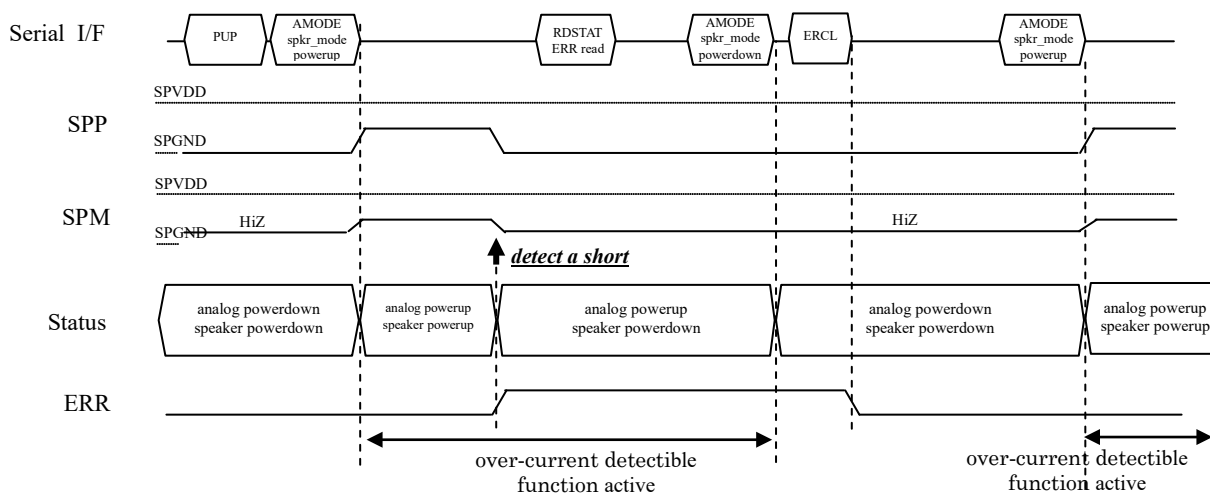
Serial I/F

PUP

AMODE spkr_mode powerup

RDSTAT ERR read

AMODE spkr_mode powerdown

ERCL

AMODE spkr_mode powerup

SPVDD

SPP

SPGND

SPVDD

SPM

SPGND

HiZ

HiZ

detect a short

Status

analog powerdown speaker powerdown

analog powerup speaker powerup

analog powerup speaker powerdown

analog powerdown speaker powerdown

analog powerup speaker powerup

ERR

over-current detectible function active

over-current detectible function active